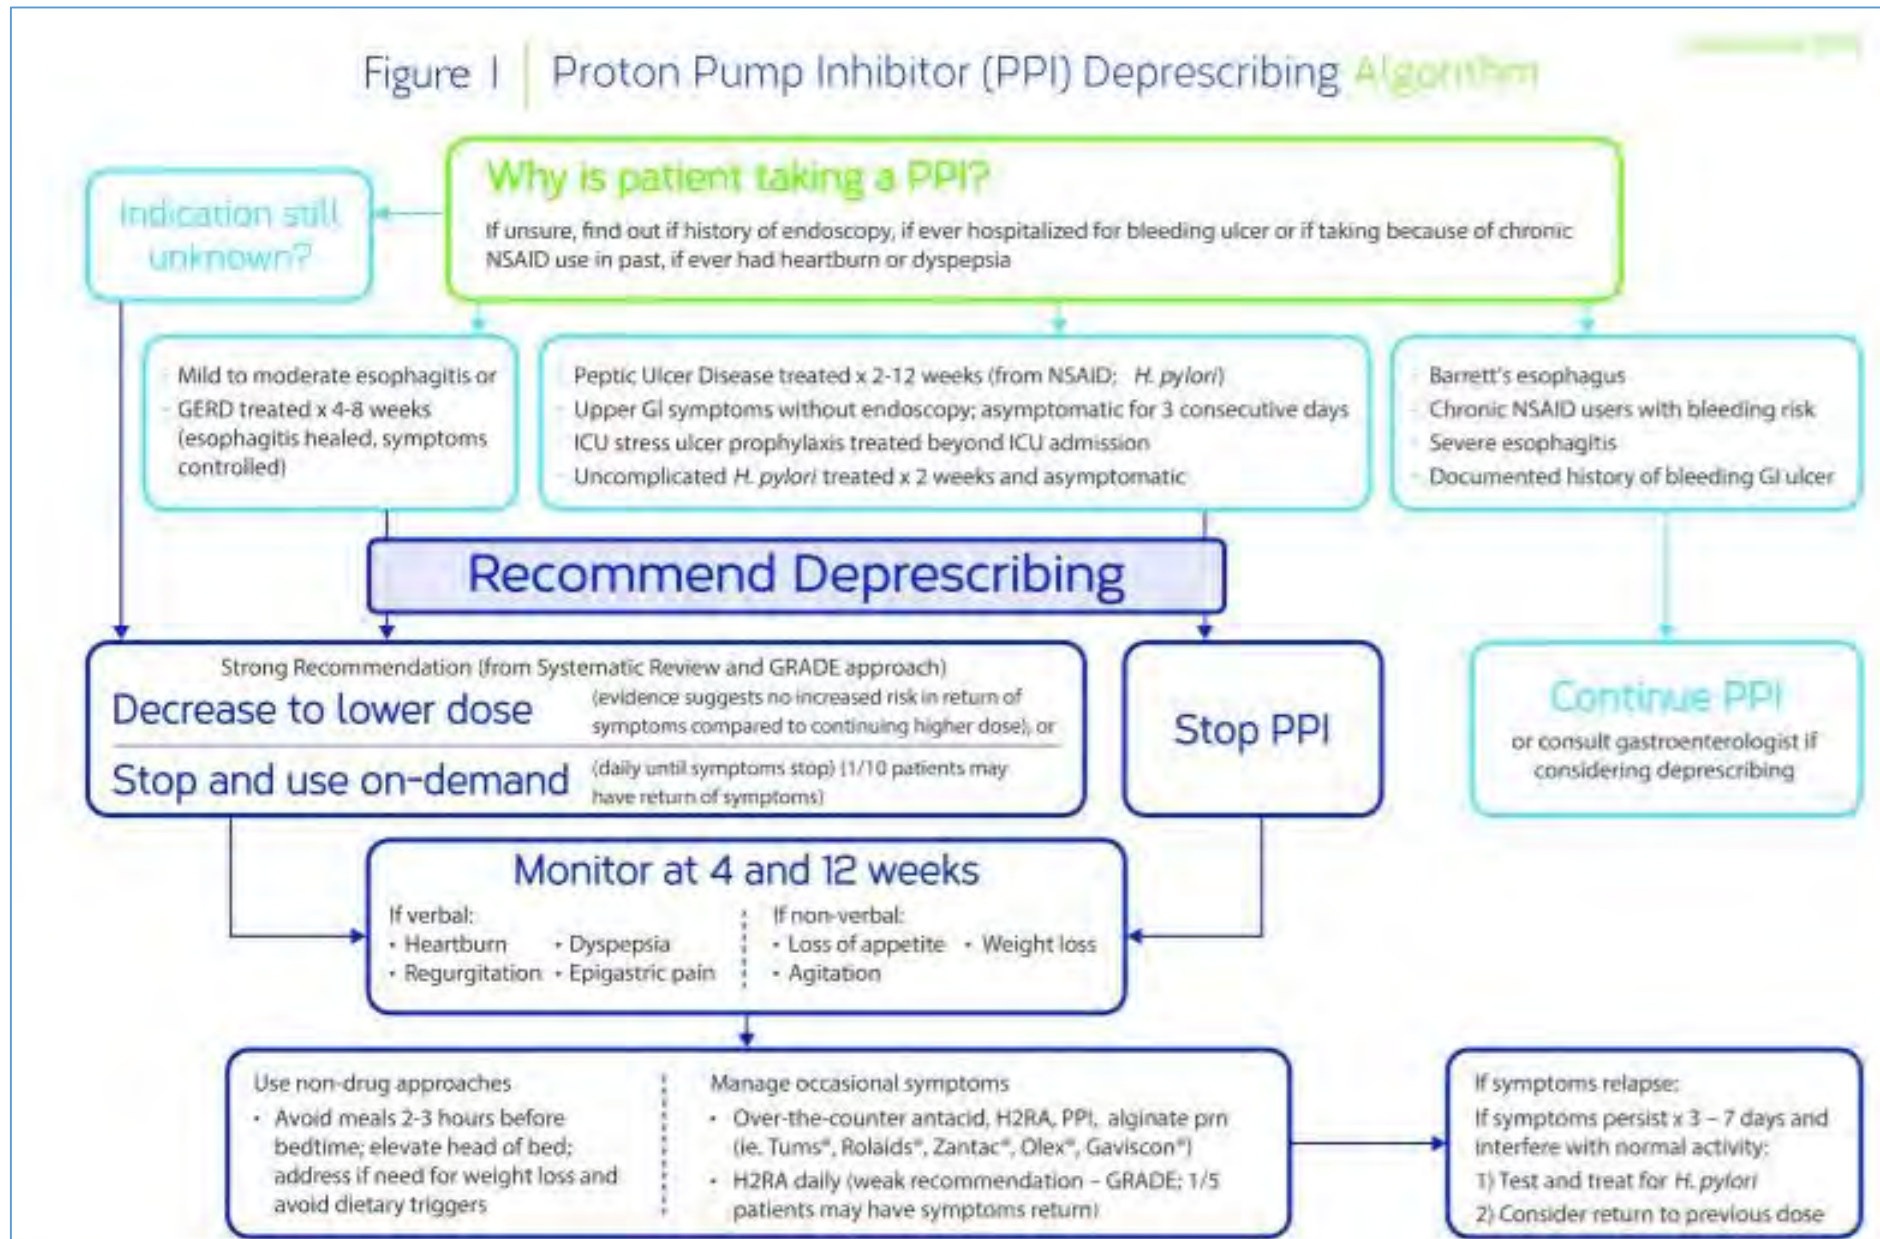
Figure 1 | Proton Pump Inhibitor (PPI) Deprescribing Algorithm

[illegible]

Why is patient taking a PPI?

If unsure, find out if history of endoscopy, if ever hospitalized for bleeding ulcer or if taking because of chronic NSAID use in past, if ever had heartburn or dyspepsia

Indication still unknown?

Mild to moderate esophagitis or GERD treated x 4-8 weeks (esophagitis healed, symptoms controlled)

Peptic Ulcer Disease treated x 2-12 weeks (from NSAID; H. pylori)
Upper GI symptoms without endoscopy; asymptomatic for 3 consecutive days
ICU stress ulcer prophylaxis treated beyond ICU admission
Uncomplicated H. pylori treated x 2 weeks and asymptomatic

Barrett's esophagus
Chronic NSAID users with bleeding risk
Severe esophagitis
Documented history of bleeding GI ulcer

Recommend Deprescribing

Strong Recommendation (from Systematic Review and GRADE approach)

Decrease to lower dose (evidence suggests no increased risk in return of symptoms compared to continuing higher dose), or

Stop and use on-demand (daily until symptoms stop) (1/10 patients may have return of symptoms)

Stop PPI

Continue PPI
or consult gastroenterologist if considering deprescribing

Monitor at 4 and 12 weeks

If verbal:
• Heartburn • Dyspepsia
• Regurgitation • Epigastric pain

If non-verbal:
• Loss of appetite • Weight loss
• Agitation

Use non-drug approaches
• Avoid meals 2-3 hours before bedtime; elevate head of bed; address if need for weight loss and avoid dietary triggers

Manage occasional symptoms
• Over-the-counter antacid, H2RA, PPI, alginate prn (ie. Tums®, Rolaids®, Zantac®, Olex®, Gaviscon®)
• H2RA daily (weak recommendation – GRADE; 1/5 patients may have symptoms return)

If symptoms relapse:
If symptoms persist x 3 – 7 days and interfere with normal activity:
1) Test and treat for H. pylori
2) Consider return to previous dose